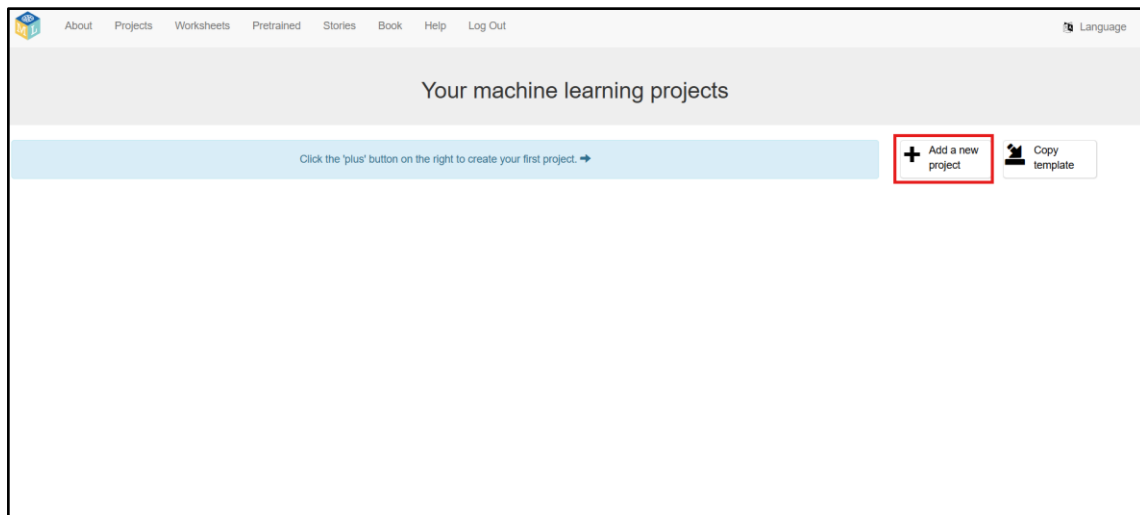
About Projects Worksheets Pretrained Stories Book Help Log Out

Language

Your machine learning projects

Click the 'plus' button on the right to create your first project.

Add a new project

Copy template